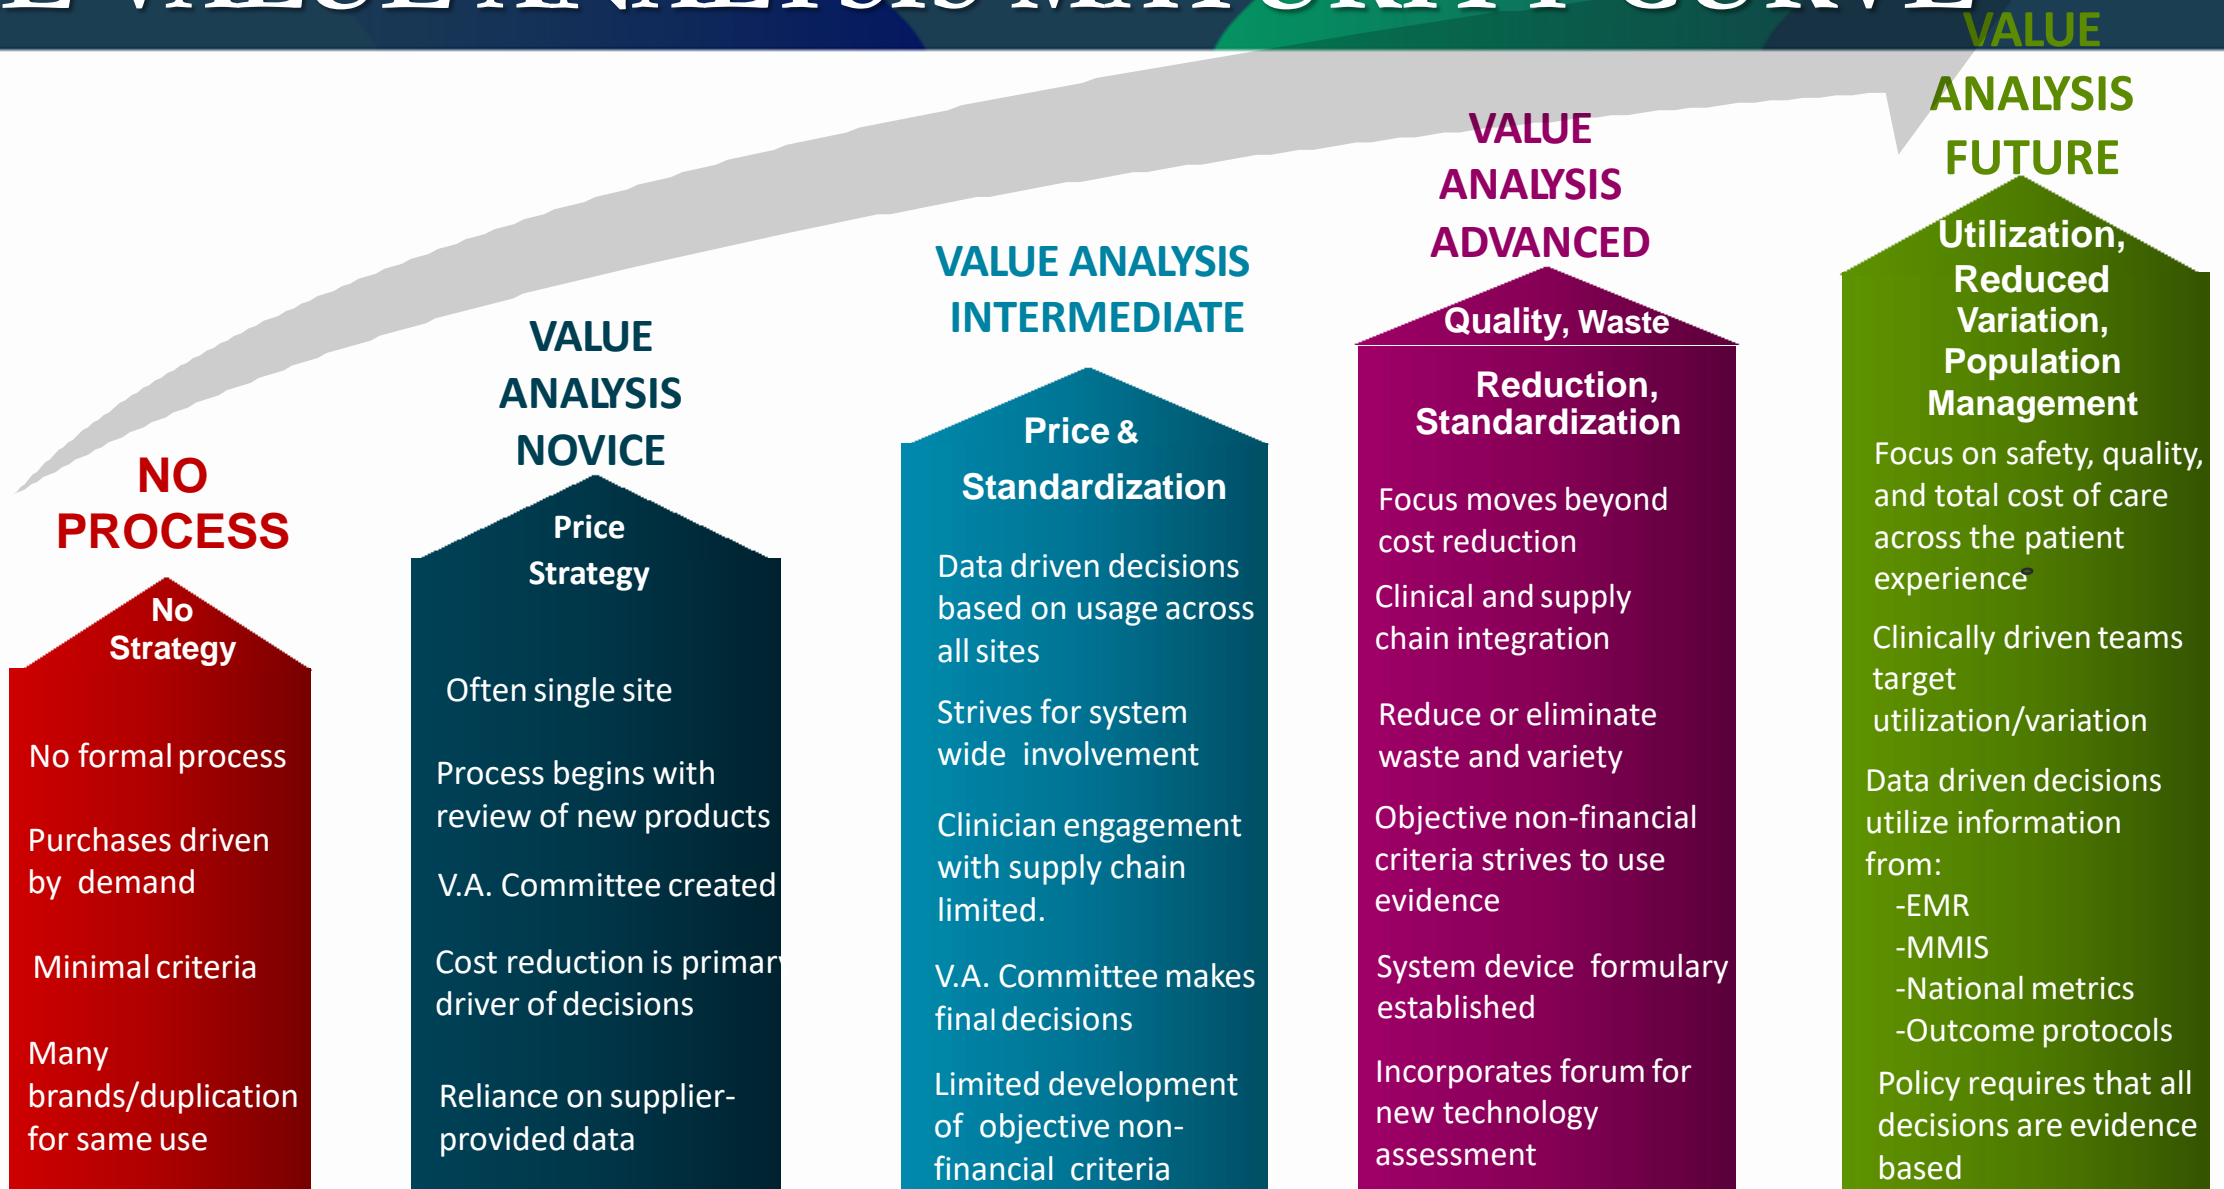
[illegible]

NO PROCESS

No Strategy

No formal process

Purchases driven by demand

Minimal criteria

Many brands/duplication for same use

VALUE ANALYSIS NOVICE

Price Strategy

Often single site

Process begins with review of new products

V.A. Committee created

Cost reduction is primar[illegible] driver of decisions

Reliance on supplier-provided data

VALUE ANALYSIS INTERMEDIATE

Price & Standardization

Data driven decisions based on usage across all sites

Strives for system wide involvement

Clinician engagement with supply chain limited.

V.A. Committee makes final decisions

Limited development of objective non-financial criteria

VALUE ANALYSIS ADVANCED

Quality, Waste Reduction, Standardization

Focus moves beyond cost reduction

Clinical and supply chain integration

Reduce or eliminate waste and variety

Objective non-financial criteria strives to use evidence

System device formulary established

Incorporates forum for new technology assessment

VALUE ANALYSIS FUTURE

Utilization, Reduced Variation, Population Management

Focus on safety, quality, and total cost of care across the patient experience

Clinically driven teams target utilization/variation

Data driven decisions utilize information from:
-EMR
-MMIS
-National metrics
-Outcome protocols

Policy requires that all decisions are evidence based